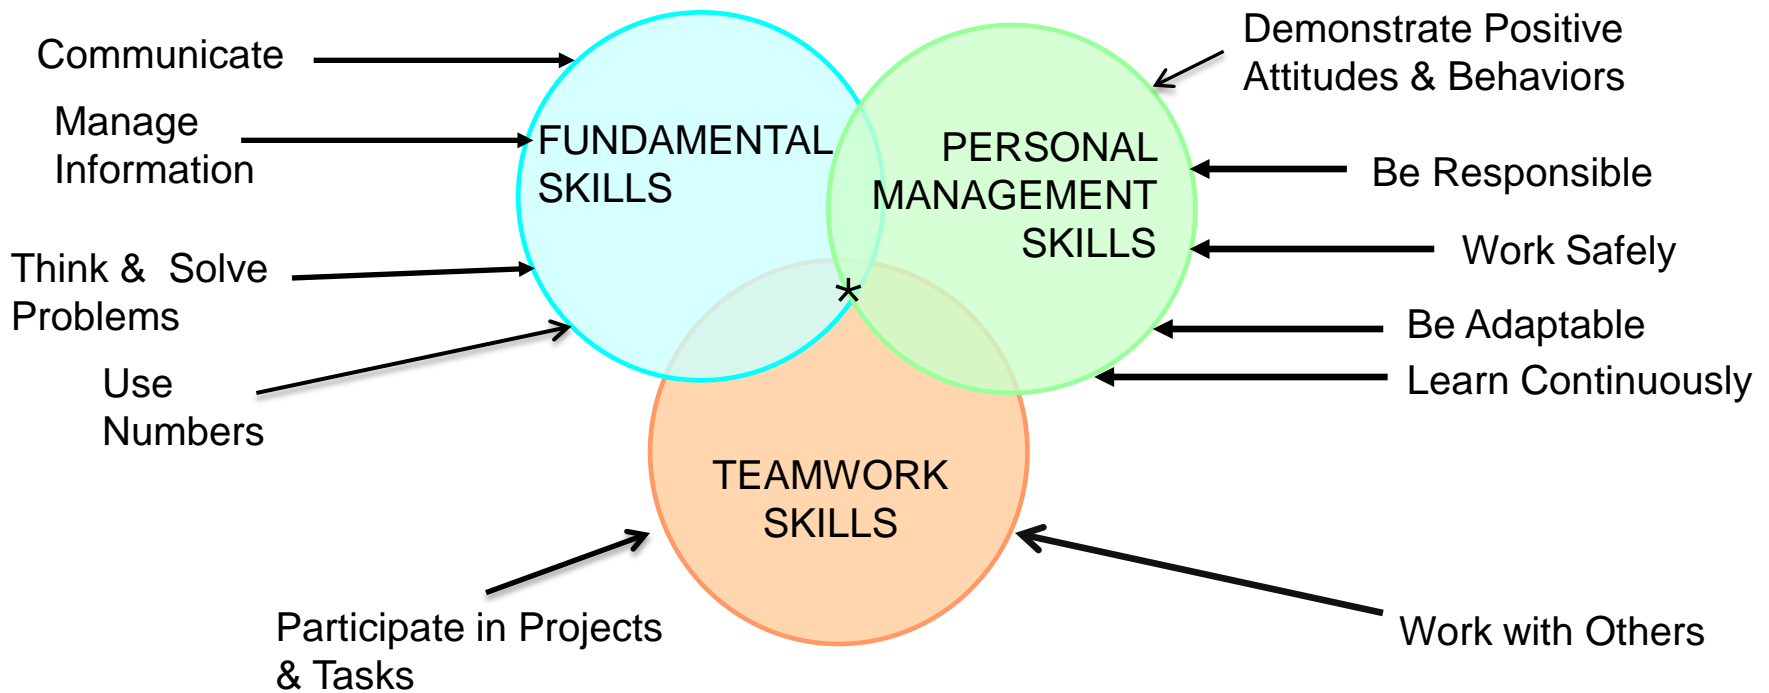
Communicate

Manage Information

Think & Solve Problems

Use Numbers

FUNDAMENTAL SKILLS

PERSONAL MANAGEMENT SKILLS

Demonstrate Positive Attitudes & Behaviors

Be Responsible

Work Safely

Be Adaptable

Learn Continuously

*

TEAMWORK SKILLS

Participate in Projects & Tasks

Work with Others